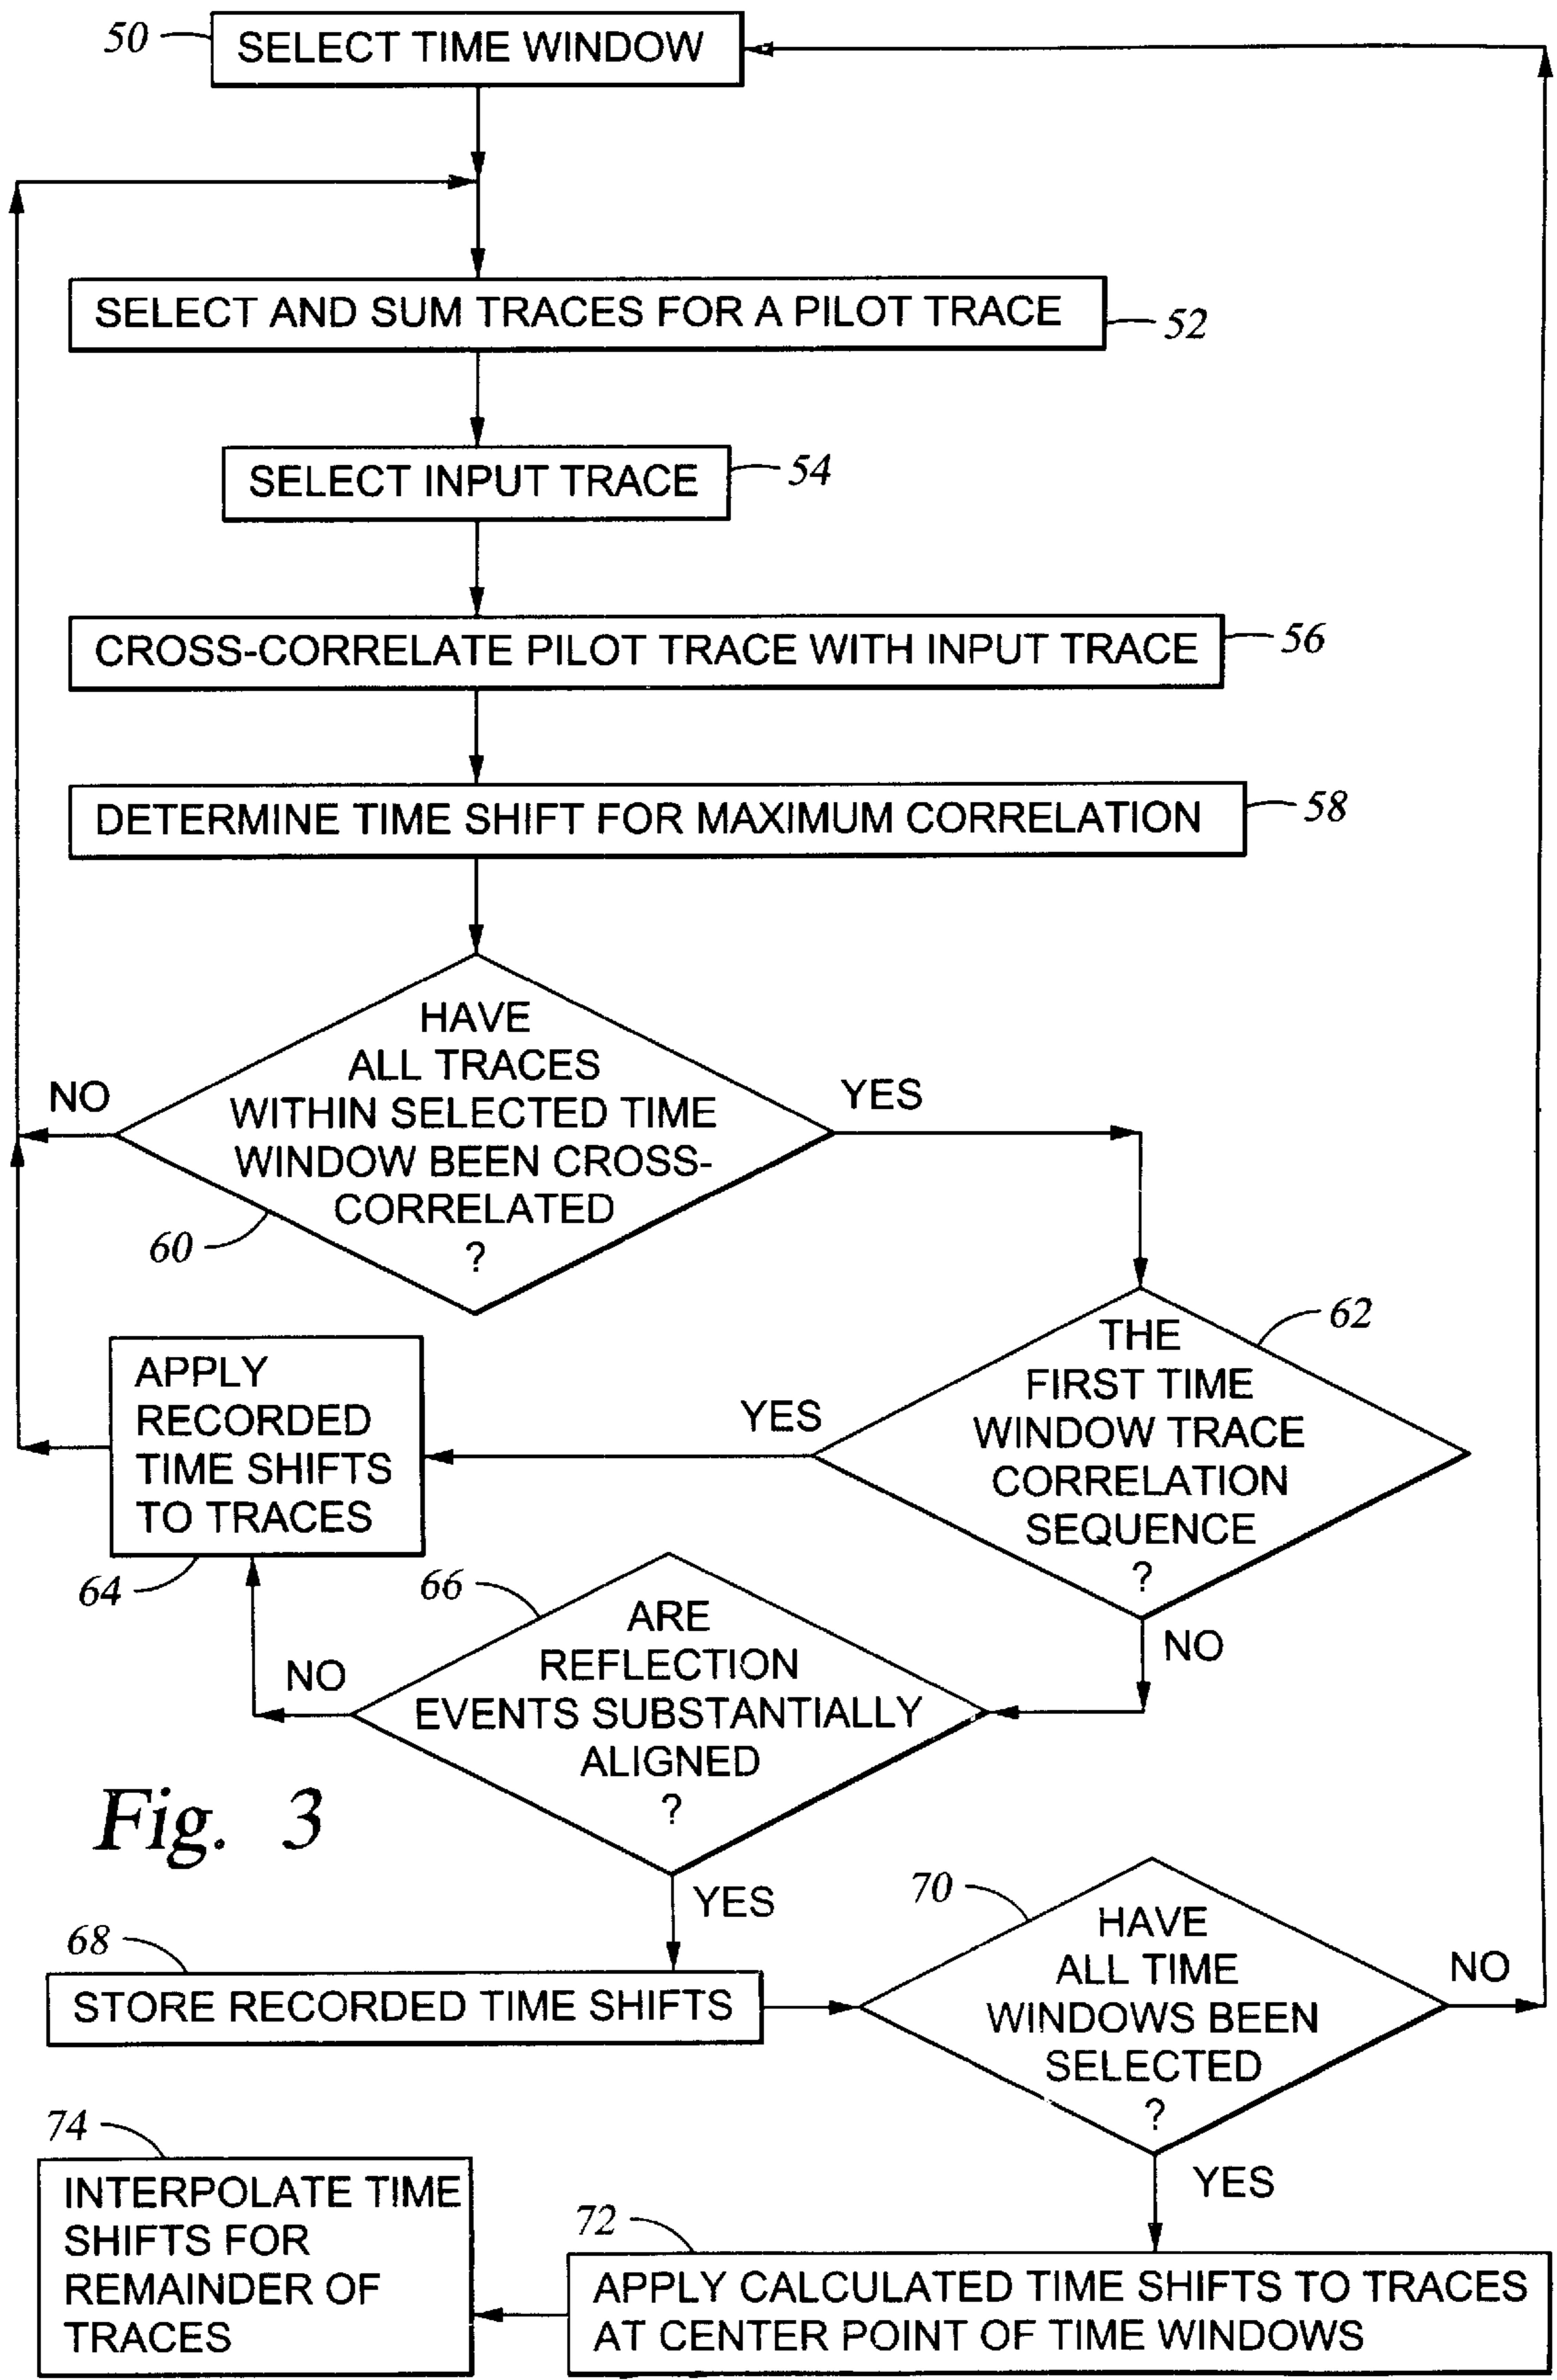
50 SELECT TIME WINDOW

SELECT AND SUM TRACES FOR A PILOT TRACE 52

SELECT INPUT TRACE 54

CROSS-CORRELATE PILOT TRACE WITH INPUT TRACE 56

DETERMINE TIME SHIFT FOR MAXIMUM CORRELATION 58

HAVE ALL TRACES WITHIN SELECTED TIME WINDOW BEEN CROSS-CORRELATED ?

NO

YES

60

62

THE FIRST TIME WINDOW TRACE CORRELATION SEQUENCE ?

YES

APPLY RECORDED TIME SHIFTS TO TRACES

64

66

NO

ARE REFLECTION EVENTS SUBSTANTIALLY ALIGNED ?

NO

Fig. 3

YES

70

68

STORE RECORDED TIME SHIFTS

HAVE ALL TIME WINDOWS BEEN SELECTED ?

NO

74

INTERPOLATE TIME SHIFTS FOR REMAINDER OF TRACES

YES

72

APPLY CALCULATED TIME SHIFTS TO TRACES AT CENTER POINT OF TIME WINDOWS